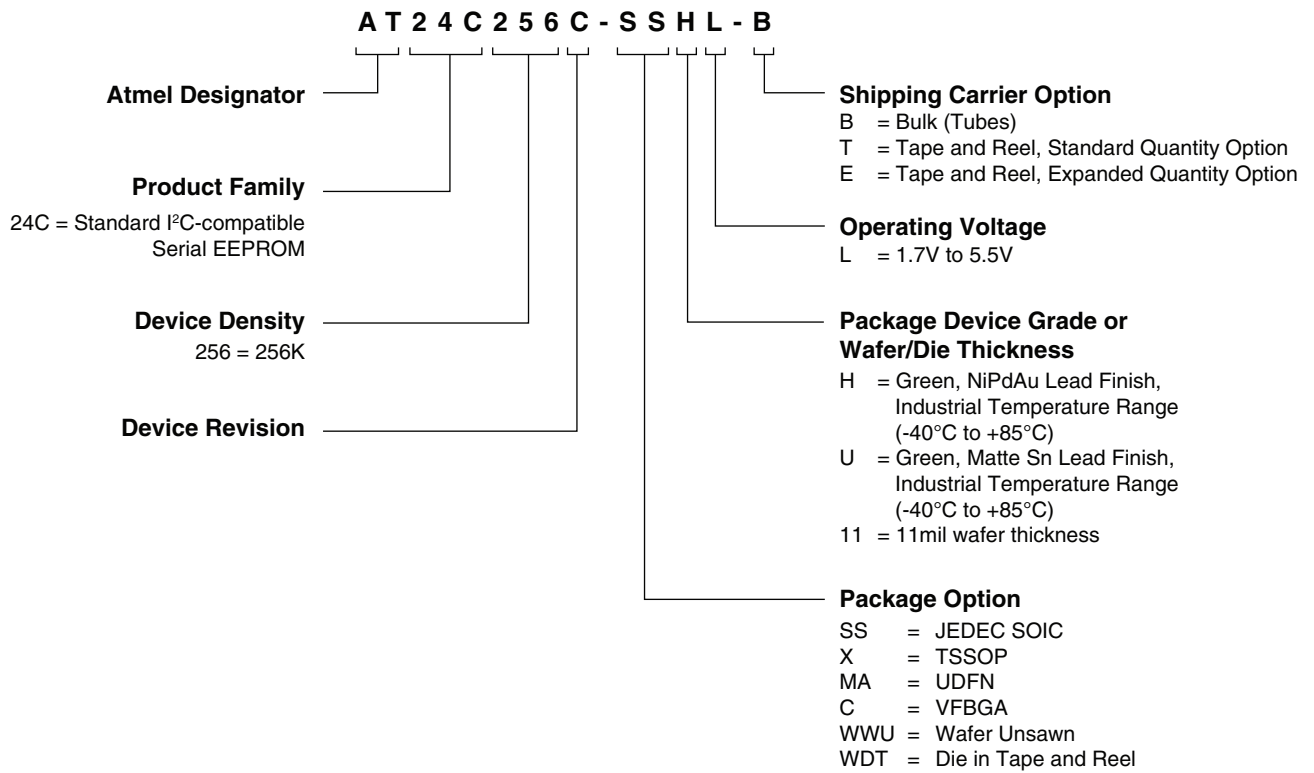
A T 2 4 C 2 5 6 C - S S H L - B

Atmel Designator

Product Family
24C = Standard I²C-compatible Serial EEPROM

Device Density
256 = 256K

Device Revision

Shipping Carrier Option
B = Bulk (Tubes)
T = Tape and Reel, Standard Quantity Option
E = Tape and Reel, Expanded Quantity Option

Operating Voltage
L = 1.7V to 5.5V

Package Device Grade or Wafer/Die Thickness
H = Green, NiPdAu Lead Finish, Industrial Temperature Range (-40°C to +85°C)
U = Green, Matte Sn Lead Finish, Industrial Temperature Range (-40°C to +85°C)
11 = 11mil wafer thickness

Package Option
SS = JEDEC SOIC
X = TSSOP
MA = UDFN
C = VFBGA
WWU = Wafer Unsawn
WDT = Die in Tape and Reel